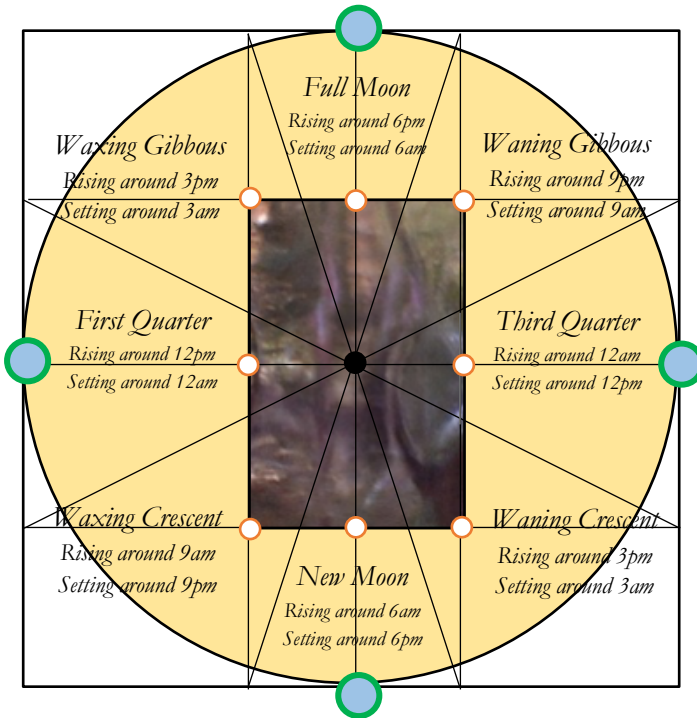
Full Moon
Rising around 6pm
Setting around 6am

Waxing Gibbous
Rising around 3pm
Setting around 3am

Waning Gibbous
Rising around 9pm
Setting around 9am

First Quarter
Rising around 12pm
Setting around 12am

Third Quarter
Rising around 12am
Setting around 12pm

Waxing Crescent
Rising around 9am
Setting around 9pm

Waning Crescent
Rising around 3pm
Setting around 3am

New Moon
Rising around 6am
Setting around 6pm